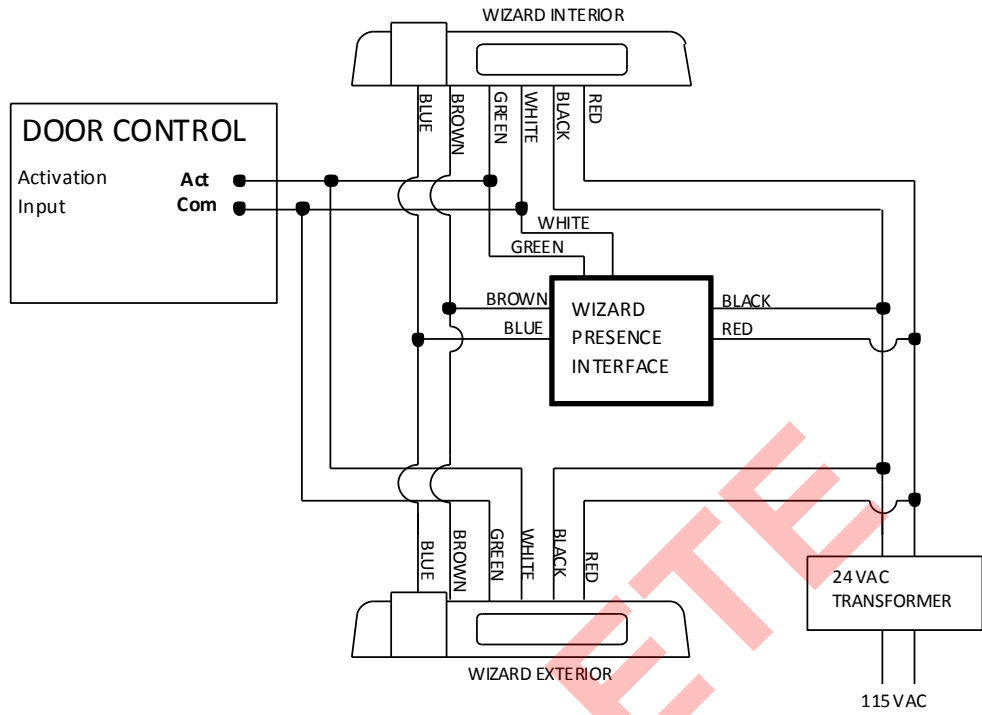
WIZARD INTERIOR

BLUE
BROWN
GREEN
WHITE
BLACK
RED

DOOR CONTROL

Activation Input

Act
Com

WHITE
GREEN

BROWN
BLUE

WIZARD PRESENCE INTERFACE

BLACK
RED

BLUE
BROWN
GREEN
WHITE
BLACK
RED

24 VAC TRANSFORMER

WIZARD EXTERIOR

115 VAC

ETE